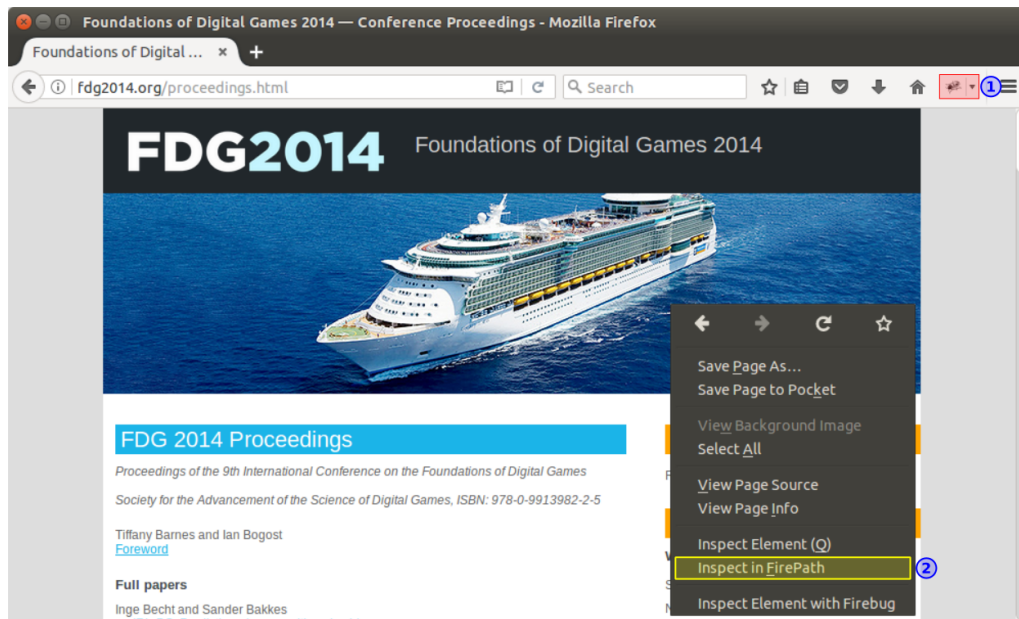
Foundations of Digital Games 2014 — Conference Proceedings - Mozilla Firefox

Foundations of Digital ... ×

fdg2014.org/proceedings.html

Search

1

FDG2014

Foundations of Digital Games 2014

FDG 2014 Proceedings

Proceedings of the 9th International Conference on the Foundations of Digital Games

Society for the Advancement of the Science of Digital Games, ISBN: 978-0-9913982-2-5

Tiffany Barnes and Ian Bogost
Foreword

Full papers

Inge Becht and Sander Bakkes

Save Page As…
Save Page to Pocket

View Background Image
Select All

View Page Source
View Page Info

Inspect Element (Q)
Inspect in FirePath

Inspect Element with Firebug

2